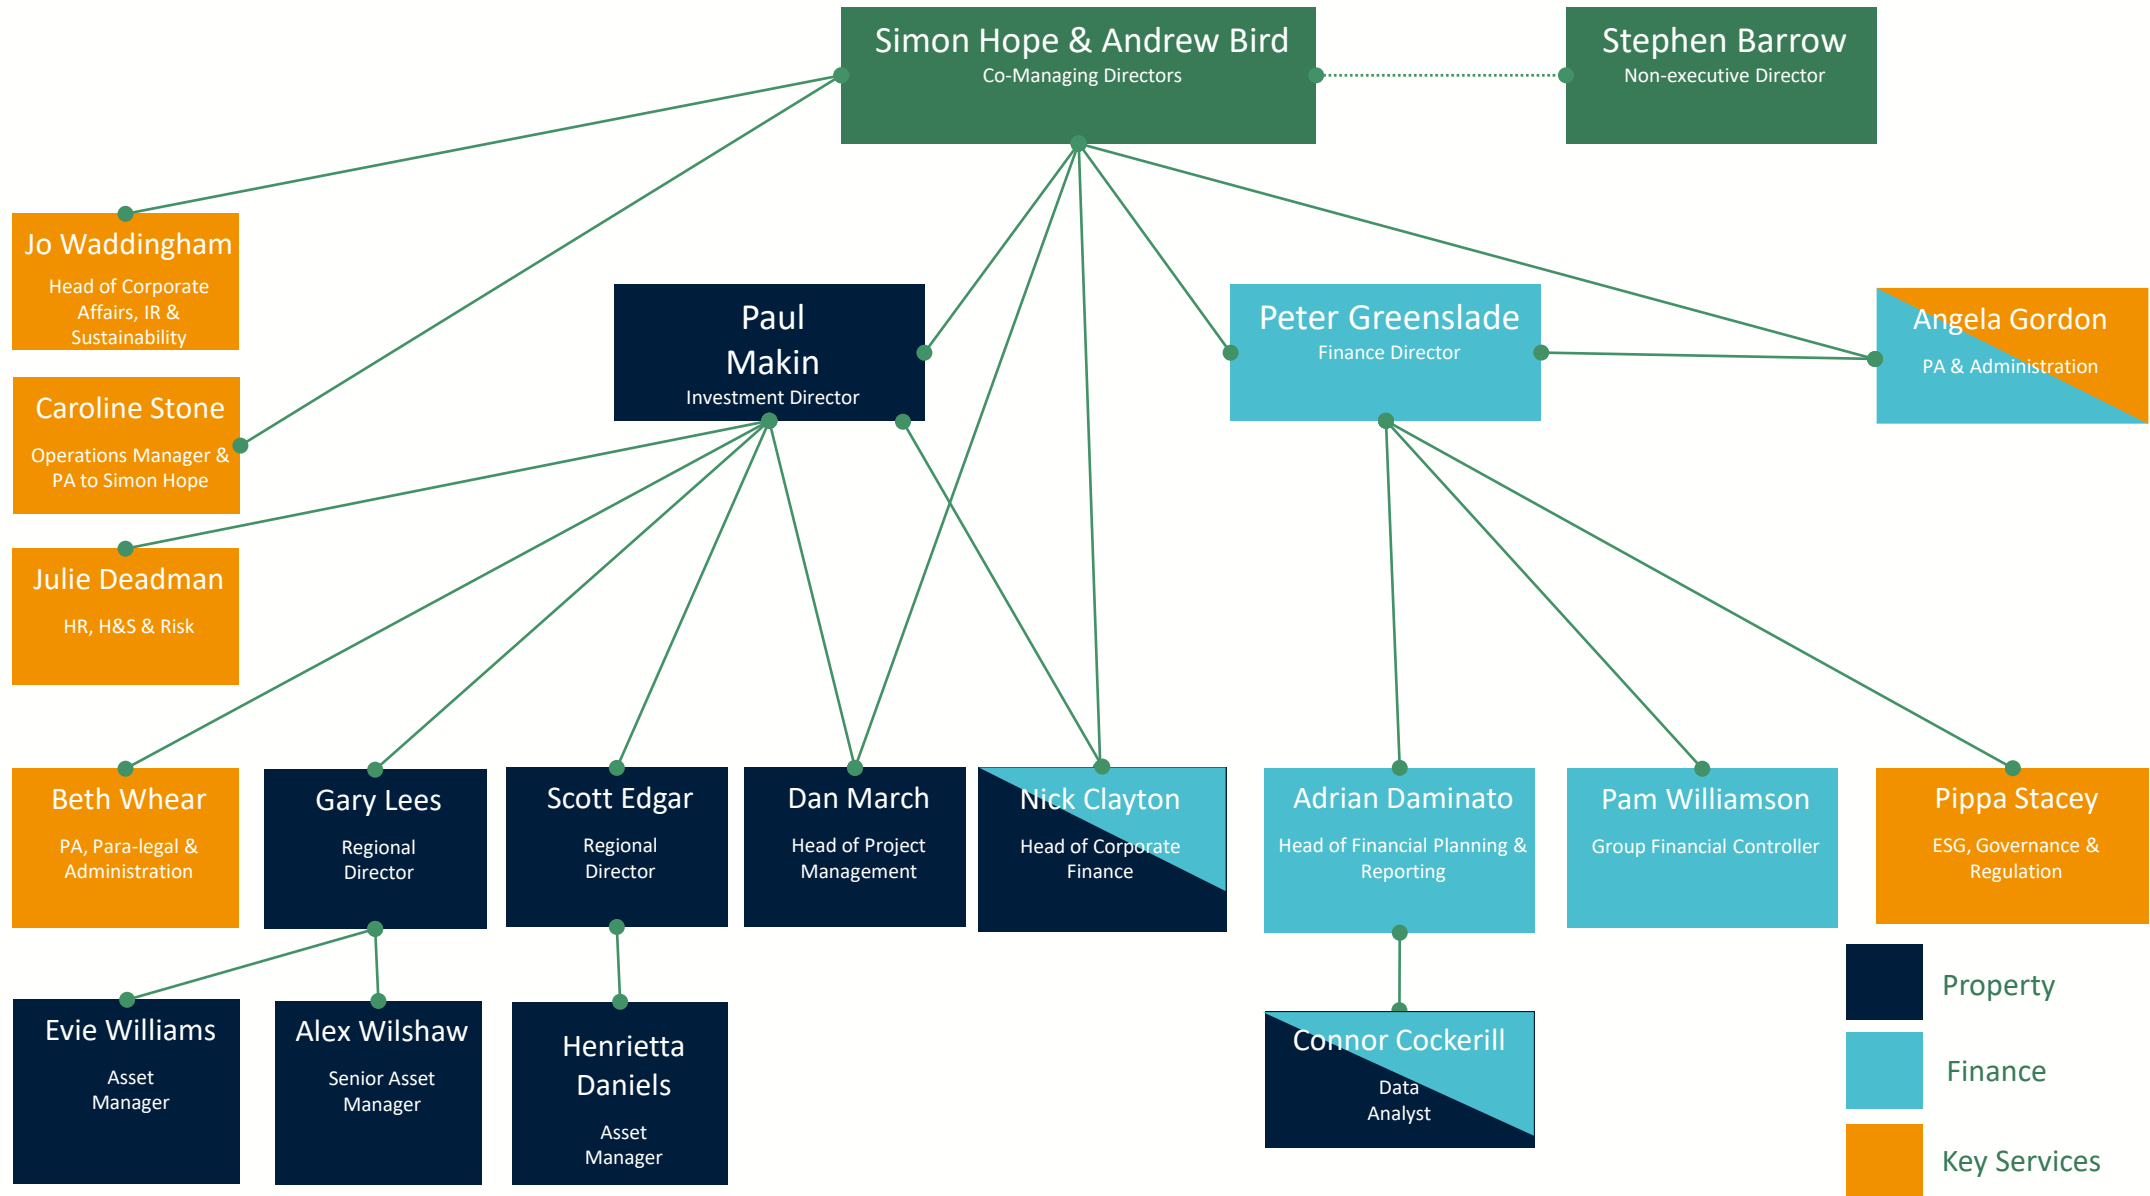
Simon Hope & Andrew Bird
Co-Managing Directors

Stephen Barrow
Non-executive Director

Jo Waddingham
Head of Corporate Affairs, IR & Sustainability

Caroline Stone
Operations Manager & PA to Simon Hope

Julie Deadman
HR, H&S & Risk

Paul Makin
Investment Director

Peter Greenslade
Finance Director

Angela Gordon
PA & Administration

Beth Whear
PA, Para-legal & Administration

Gary Lees
Regional Director

Scott Edgar
Regional Director

Dan March
Head of Project Management

Nick Clayton
Head of Corporate Finance

Adrian Daminato
Head of Financial Planning & Reporting

Pam Williamson
Group Financial Controller

Pippa Stacey
ESG, Governance & Regulation

Evie Williams
Asset Manager

Alex Wilshaw
Senior Asset Manager

Henrietta Daniels
Asset Manager

Connor Cockerill
Data Analyst

Property

Finance

Key Services